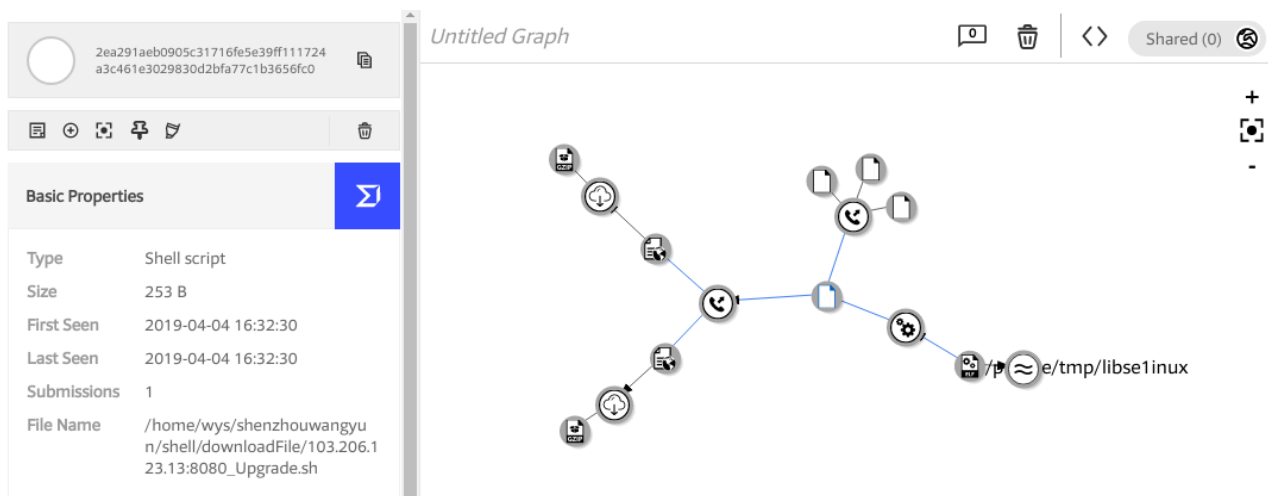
2ea291aeb0905c31716fe5e39ff111724a3c461e3029830d2bfa77c1b3656fc0

Basic Properties

| | |
|---|---|
| Type | Shell script |
| Size | 253 B |
| First Seen | 2019-04-04 16:32:30 |
| Last Seen | 2019-04-04 16:32:30 |
| Submissions | 1 |
| File Name | /home/wys/shenzhouwangyun/shell/downloadFile/103.206.123.13:8080_Upgrade.sh |

Untitled Graph

0

Shared (0)

+

-

GZIP

GZIP

ELF

/p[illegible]e/tmp/libse1inux